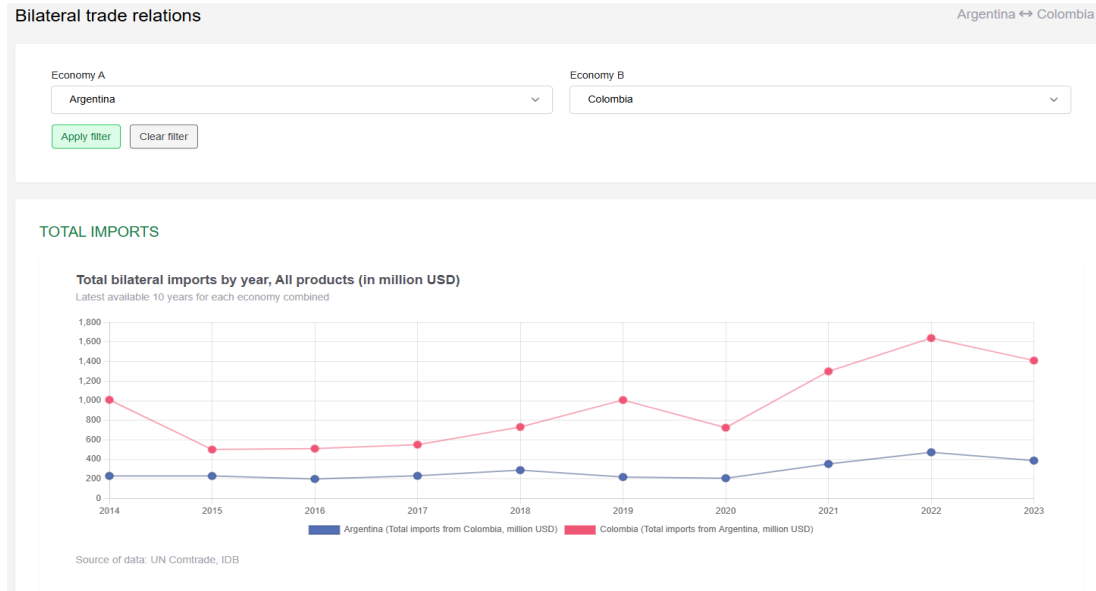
Bilateral trade relations

Argentina ↔ Colombia

Economy A
Argentina

Economy B
Colombia

Apply filter
Clear filter

TOTAL IMPORTS

Total bilateral imports by year, All products (in million USD)
Latest available 10 years for each economy combined

1,800
1,600
1,400
1,200
1,000
800
600
400
200
0

2014 2015 2016 2017 2018 2019 2020 2021 2022 2023

Argentina (Total imports from Colombia, million USD)
Colombia (Total imports from Argentina, million USD)

Source of data: UN Comtrade, IDB